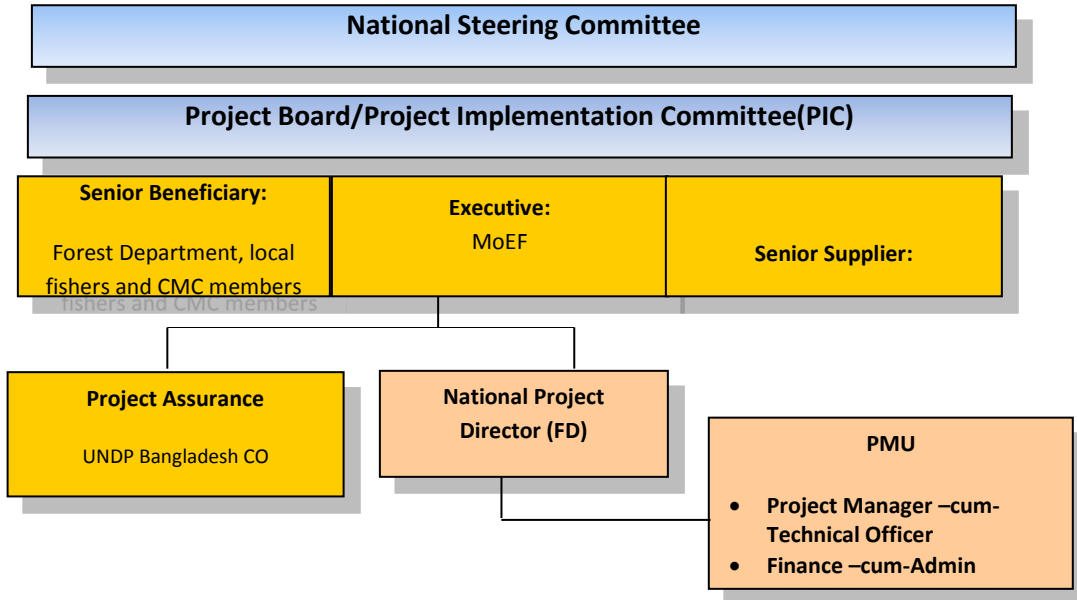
National Steering Committee

Project Board/Project Implementation Committee(PIC)

Senior Beneficiary:

Forest Department, local fishers and CMC members

Executive:
MoEF

Senior Supplier:

Project Assurance

UNDP Bangladesh CO

National Project Director (FD)

PMU

- Project Manager –cum-Technical Officer
- Finance –cum-Admin